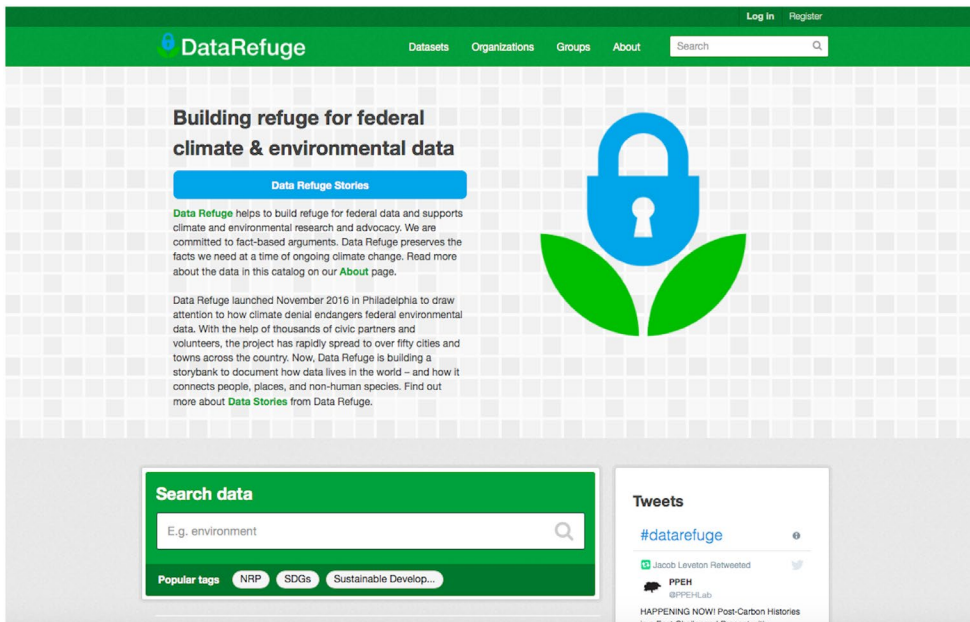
Log in Register

DataRefuge

Datasets Organizations Groups About Search

Building refuge for federal climate & environmental data

Data Refuge Stories

Data Refuge helps to build refuge for federal data and supports climate and environmental research and advocacy. We are committed to fact-based arguments. Data Refuge preserves the facts we need at a time of ongoing climate change. Read more about the data in this catalog on our About page.

Data Refuge launched November 2016 in Philadelphia to draw attention to how climate denial endangers federal environmental data. With the help of thousands of civic partners and volunteers, the project has rapidly spread to over fifty cities and towns across the country. Now, Data Refuge is building a storybank to document how data lives in the world – and how it connects people, places, and non-human species. Find out more about Data Stories from Data Refuge.

Search data

E.g. environment

Popular tags NRP SDGs Sustainable Develop...

Tweets

#datarefuge

Jacob Leveton Retweeted

PPEH
@PPEHLab

HAPPENING NOW! Post-Carbon Histories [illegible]